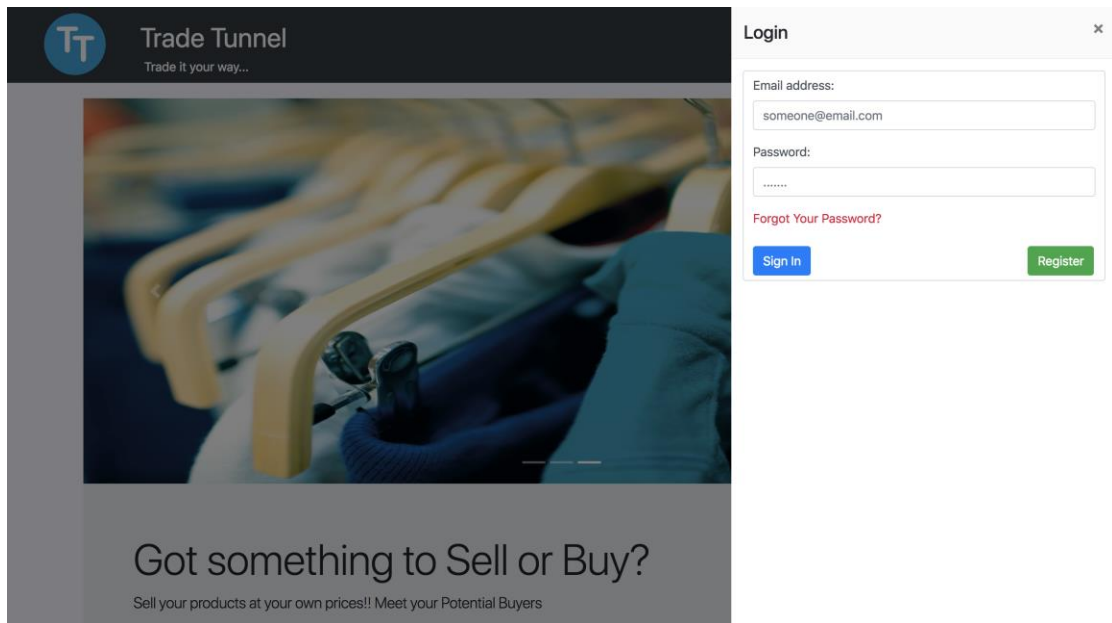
TT

Trade Tunnel

Trade it your way...

Got something to Sell or Buy?

Sell your products at your own prices!! Meet your Potential Buyers

Login

×

Email address:

someone@email.com

Password:

.......

Forgot Your Password?

Sign In

Register